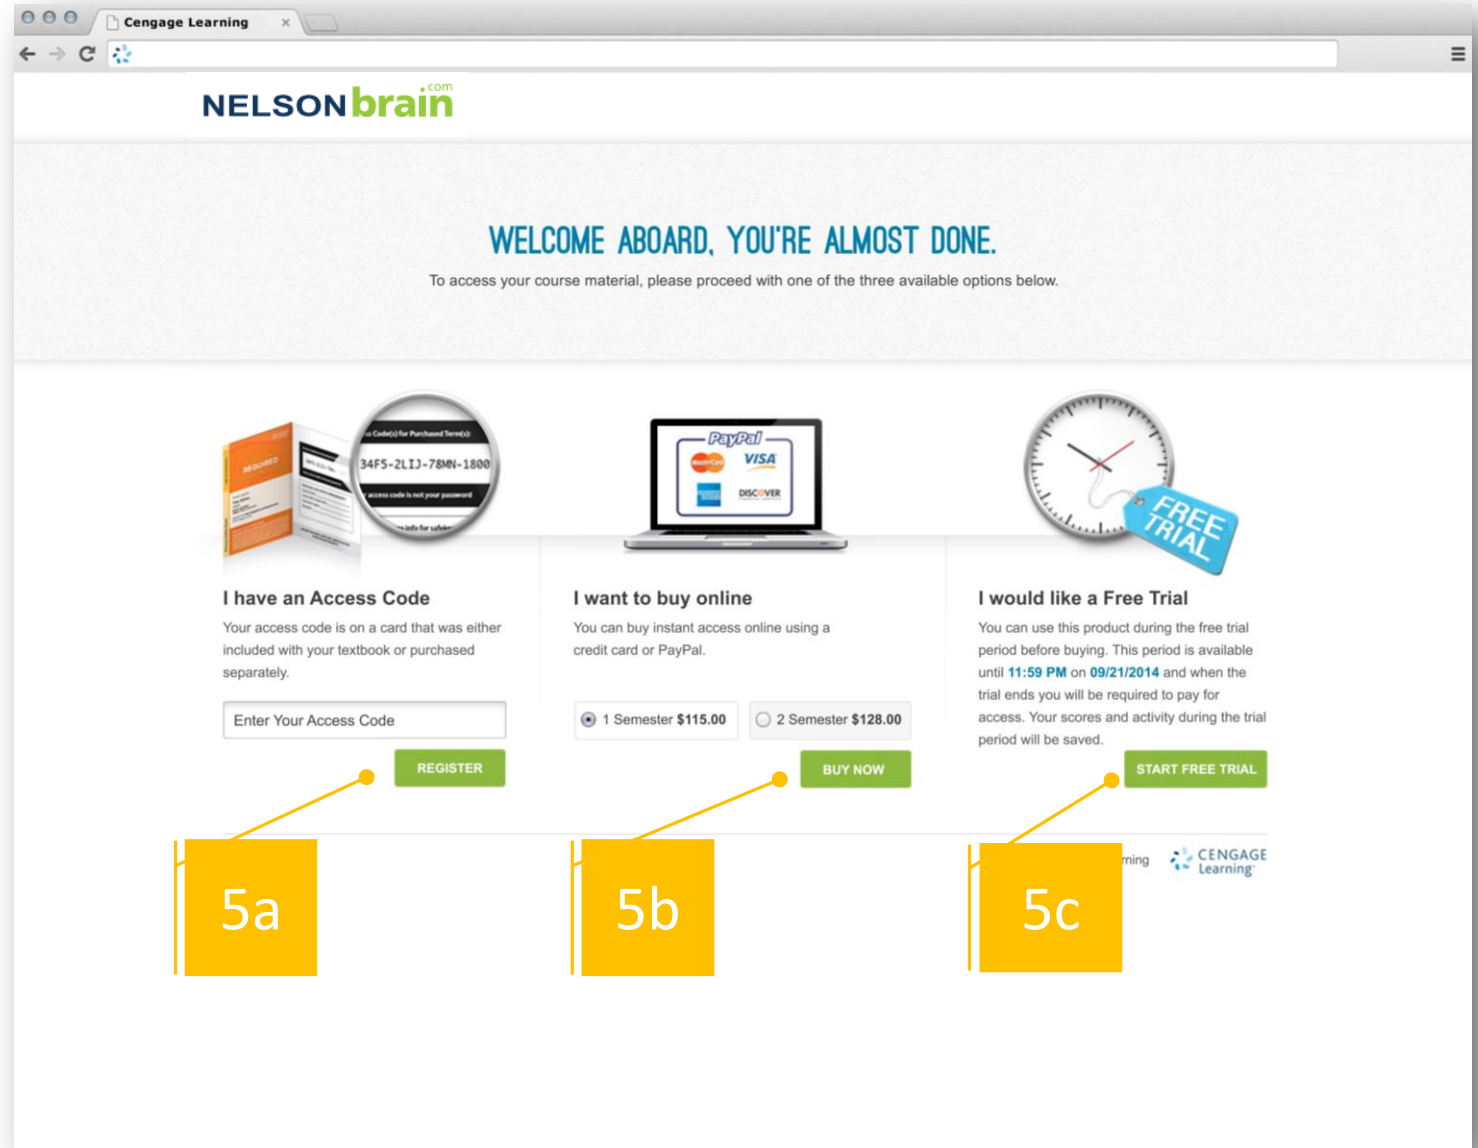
Cengage Learning ×

NELSONbrain.com

WELCOME ABOARD, YOU'RE ALMOST DONE.

To access your course material, please proceed with one of the three available options below.

REQUIRED

Access Code(s) for Purchased Term(s):
34F5-2LIJ-78MN-1800
access code is not your password
info for safek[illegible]

PayPal
MasterCard VISA
DISCOVER

FREE TRIAL

I have an Access Code

Your access code is on a card that was either included with your textbook or purchased separately.

Enter Your Access Code

REGISTER

I want to buy online

You can buy instant access online using a credit card or PayPal.

1 Semester $115.00

2 Semester $128.00

BUY NOW

I would like a Free Trial

You can use this product during the free trial period before buying. This period is available until 11:59 PM on 09/21/2014 and when the trial ends you will be required to pay for access. Your scores and activity during the trial period will be saved.

START FREE TRIAL

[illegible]rning

CENGAGE Learning

5a

5b

5c